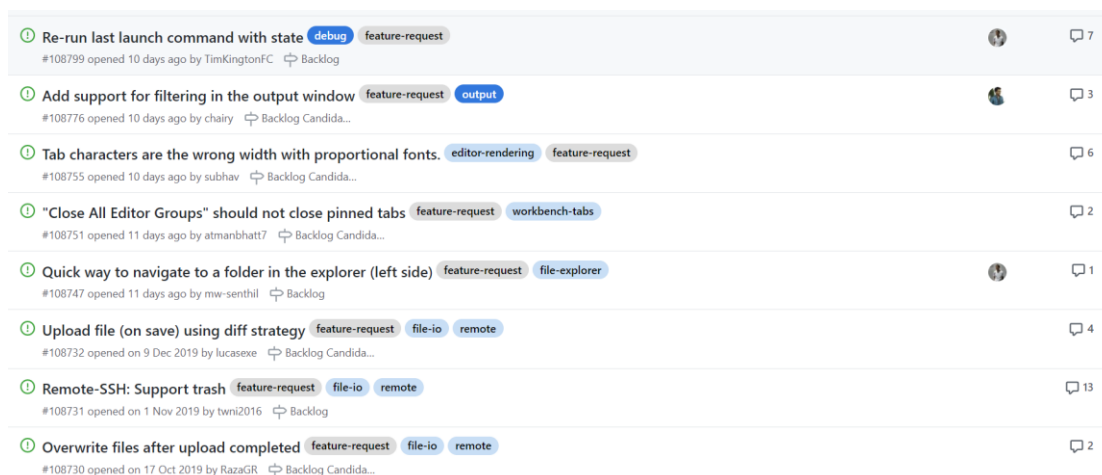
Re-run last launch command with state debug feature-request
#108799 opened 10 days ago by TimKingtonFC Backlog
7

Add support for filtering in the output window feature-request output
#108776 opened 10 days ago by chairy Backlog Candida...
3

Tab characters are the wrong width with proportional fonts. editor-rendering feature-request
#108755 opened 10 days ago by subhav Backlog Candida...
6

"Close All Editor Groups" should not close pinned tabs feature-request workbench-tabs
#108751 opened 11 days ago by atmanbhatt7 Backlog Candida...
2

Quick way to navigate to a folder in the explorer (left side) feature-request file-explorer
#108747 opened 11 days ago by mw-senthil Backlog
1

Upload file (on save) using diff strategy feature-request file-io remote
#108732 opened on 9 Dec 2019 by lucasexe Backlog Candida...
4

Remote-SSH: Support trash feature-request file-io remote
#108731 opened on 1 Nov 2019 by twni2016 Backlog
13

Overwrite files after upload completed feature-request file-io remote
#108730 opened on 17 Oct 2019 by RazaGR Backlog Candida...
2